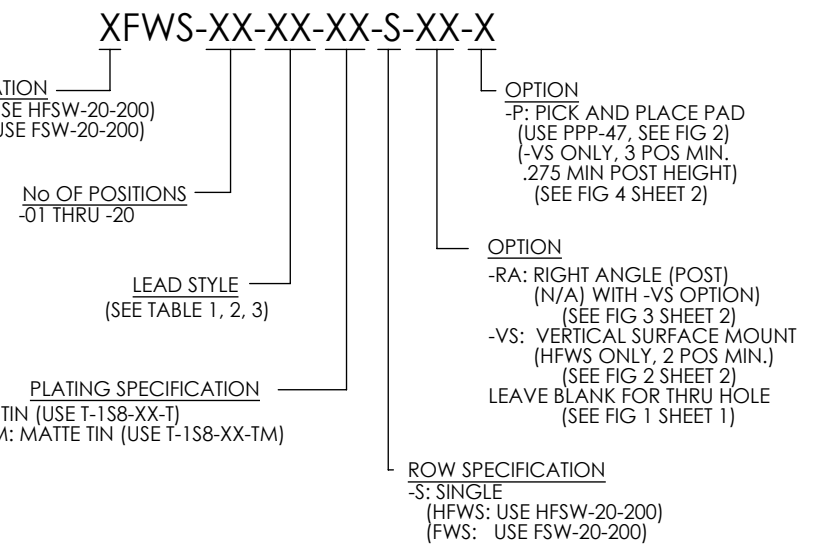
XFWS-XX-XX-XX-S-XX-X

ATION
SE HFSW-20-200)
USE FSW-20-200)

No OF POSITIONS
-01 THRU -20

LEAD STYLE
(SEE TABLE 1, 2, 3)

PLATING SPECIFICATION
TIN (USE T-1S8-XX-T)
M: MATTE TIN (USE T-1S8-XX-TM)

OPTION
-P: PICK AND PLACE PAD
(USE PPP-47, SEE FIG 2)
(-VS ONLY, 3 POS MIN.
.275 MIN POST HEIGHT)
(SEE FIG 4 SHEET 2)

OPTION
-RA: RIGHT ANGLE (POST)
(N/A) WITH -VS OPTION)
(SEE FIG 3 SHEET 2)
-VS: VERTICAL SURFACE MOUNT
(HFWS ONLY, 2 POS MIN.)
(SEE FIG 2 SHEET 2)
LEAVE BLANK FOR THRU HOLE
(SEE FIG 1 SHEET 1)

ROW SPECIFICATION
-S: SINGLE
(HFWS: USE HFSW-20-200)
(FWS: USE FSW-20-200)